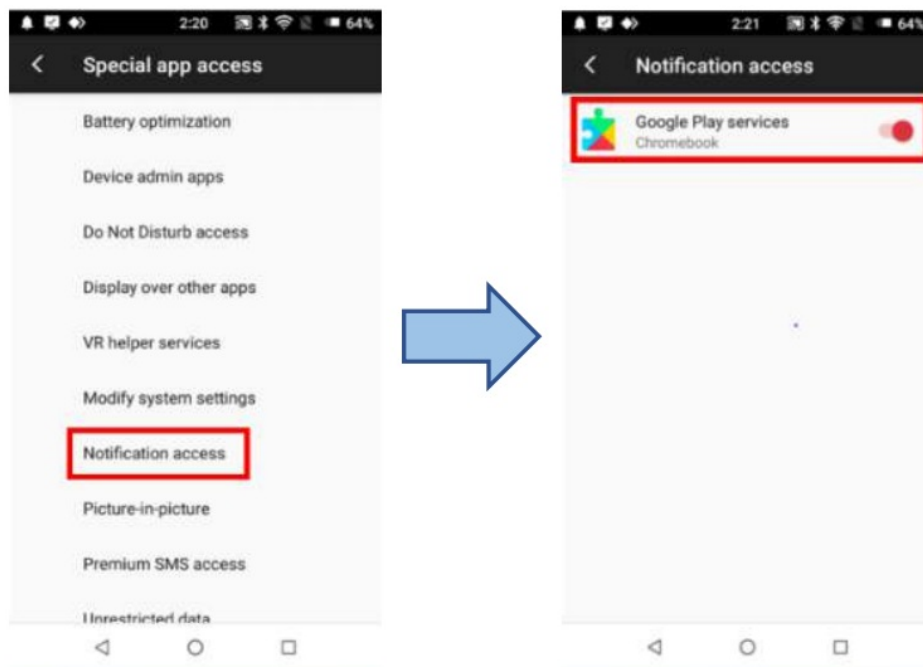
2:20 64%

Special app access

Battery optimization

Device admin apps

Do Not Disturb access

Display over other apps

VR helper services

Modify system settings

Notification access

Picture-in-picture

Premium SMS access

Unrestricted data

2:21 64%

Notification access

Google Play services
Chromebook